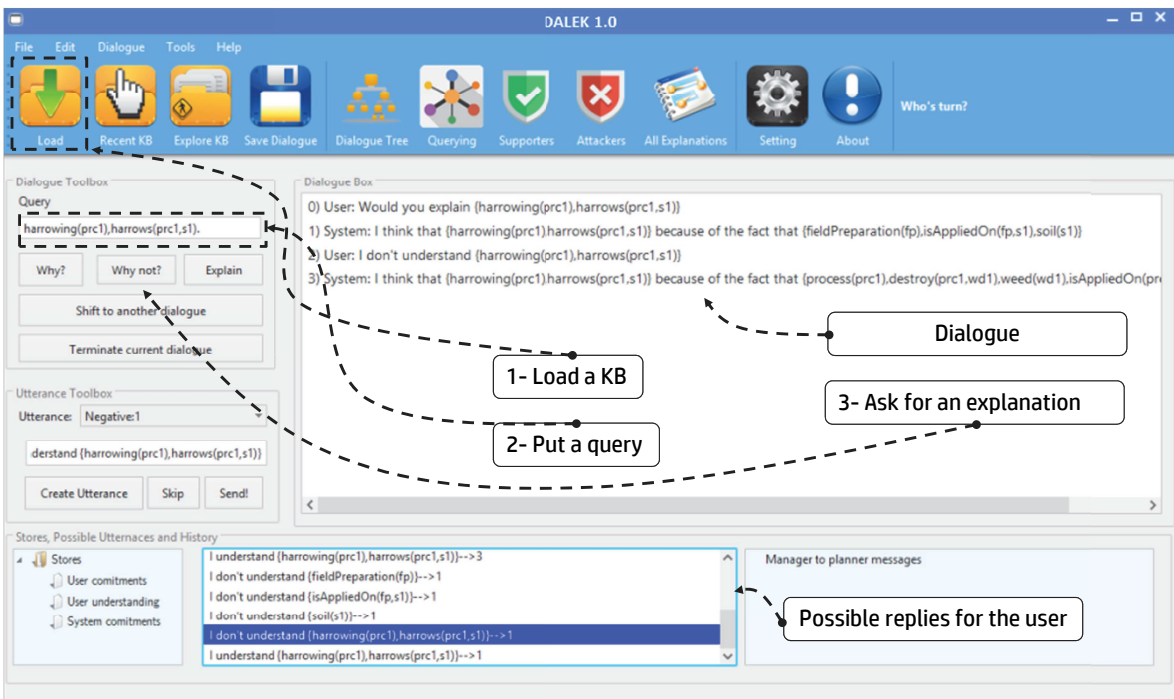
DALEK 1.0

File Edit Dialogue Tools Help

Load Recent KB Explore KB Save Dialogue Dialogue Tree Querying Supporters Attackers All Explanations Setting About Who's turn?

Dialogue Toolbox
Query
harrowing(prc1),harrows(prc1,s1).
Why? Why not? Explain
Shift to another dialogue
Terminate current dialogue

Dialogue Box
0) User: Would you explain {harrowing(prc1),harrows(prc1,s1)}
1) System: I think that {harrowing(prc1)harrows(prc1,s1)} because of the fact that {fieldPreparation(fp),isAppliedOn(fp,s1),soil(s1)}
2) User: I don't understand {harrowing(prc1),harrows(prc1,s1)}
3) System: I think that {harrowing(prc1)harrows(prc1,s1)} because of the fact that {process(prc1),destroy(prc1,wd1),weed(wd1),isAppliedOn(pr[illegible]

Dialogue

1- Load a KB

3- Ask for an explanation

2- Put a query

Utterance Toolbox
Utterance: Negative:1
derstand {harrowing(prc1),harrows(prc1,s1)}
Create Utterance Skip Send!

Stores, Possible Utterances and History
Stores
User comitments
User understanding
System comitments

I understand {harrowing(prc1),harrows(prc1,s1)}-->3
I don't understand {fieldPreparation(fp)}-->1
I don't understand {isAppliedOn(fp,s1)}-->1
I don't understand {soil(s1)}-->1
I don't understand {harrowing(prc1),harrows(prc1,s1)}-->1
I understand {harrowing(prc1),harrows(prc1,s1)}-->1

Manager to planner messages

Possible replies for the user